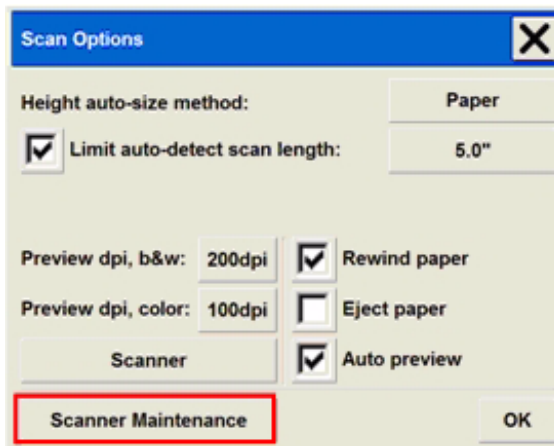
Scan Options

X

Height auto-size method:

Paper

Limit auto-detect scan length:

5.0"

Preview dpi, b&w:

200dpi

Rewind paper

Preview dpi, color:

100dpi

Eject paper

Scanner

Auto preview

Scanner Maintenance

OK